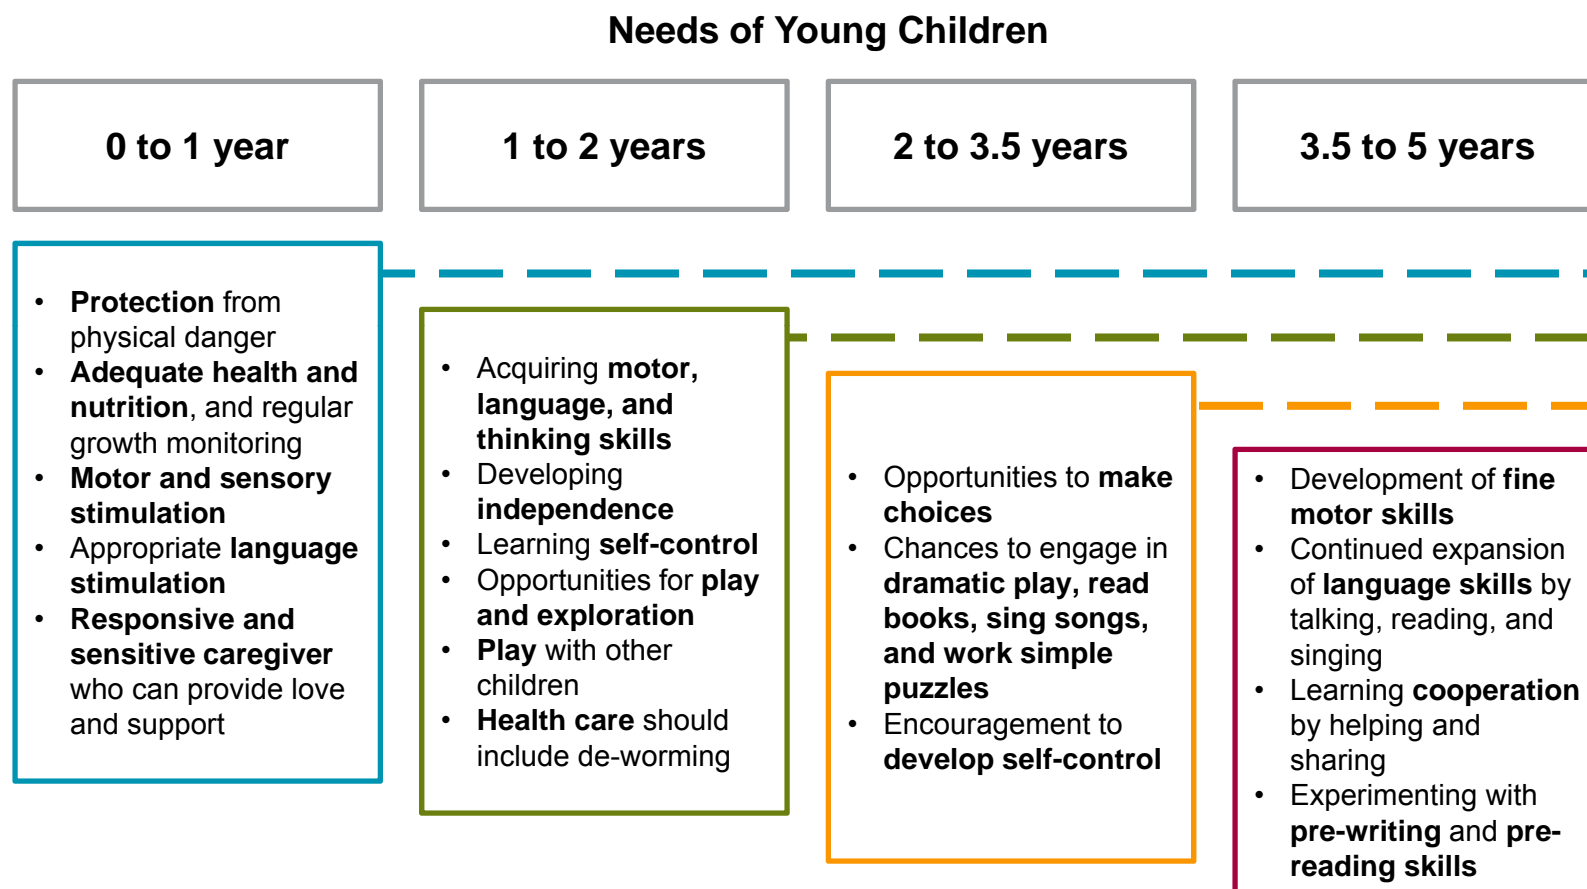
Needs of Young Children

0 to 1 year

1 to 2 years

2 to 3.5 years

3.5 to 5 years

- Protection from physical danger
- Adequate health and nutrition, and regular growth monitoring
- Motor and sensory stimulation
- Appropriate language stimulation
- Responsive and sensitive caregiver who can provide love and support

- Acquiring motor, language, and thinking skills
- Developing independence
- Learning self-control
- Opportunities for play and exploration
- Play with other children
- Health care should include de-worming

- Opportunities to make choices
- Chances to engage in dramatic play, read books, sing songs, and work simple puzzles
- Encouragement to develop self-control

- Development of fine motor skills
- Continued expansion of language skills by talking, reading, and singing
- Learning cooperation by helping and sharing
- Experimenting with pre-writing and pre-reading skills